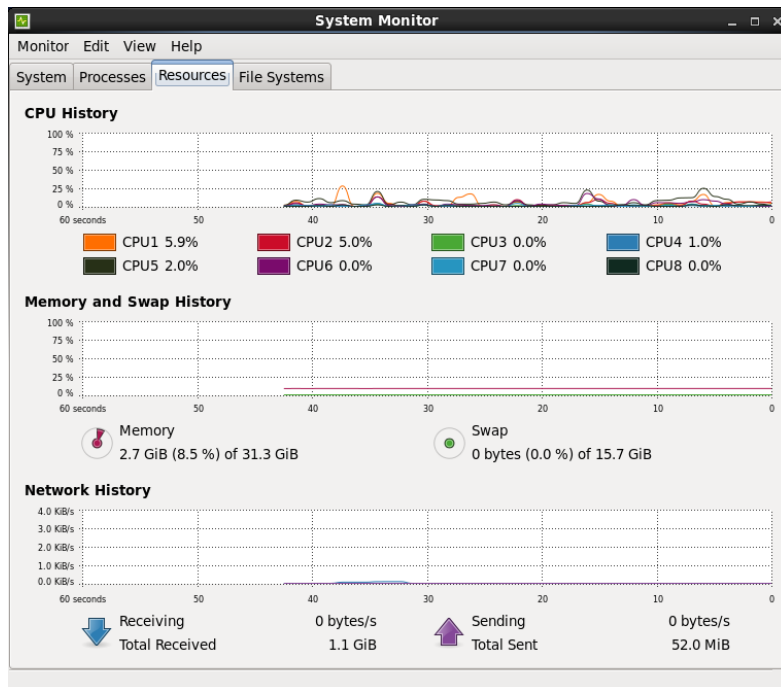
System Monitor

Monitor Edit View Help

System Processes Resources File Systems

CPU History

100 %
75 %
50 %
25 %
0 %
60 seconds 50 40 30 20 10 0

CPU1 5.9% CPU2 5.0% CPU3 0.0% CPU4 1.0%
CPU5 2.0% CPU6 0.0% CPU7 0.0% CPU8 0.0%

Memory and Swap History

100 %
75 %
50 %
25 %
0 %
60 seconds 50 40 30 20 10 0

Memory
2.7 GiB (8.5 %) of 31.3 GiB

Swap
0 bytes (0.0 %) of 15.7 GiB

Network History

4.0 KiB/s
3.0 KiB/s
2.0 KiB/s
1.0 KiB/s
0.0 KiB/s
60 seconds 50 40 30 20 10 0

Receiving 0 bytes/s
Total Received 1.1 GiB

Sending 0 bytes/s
Total Sent 52.0 MiB